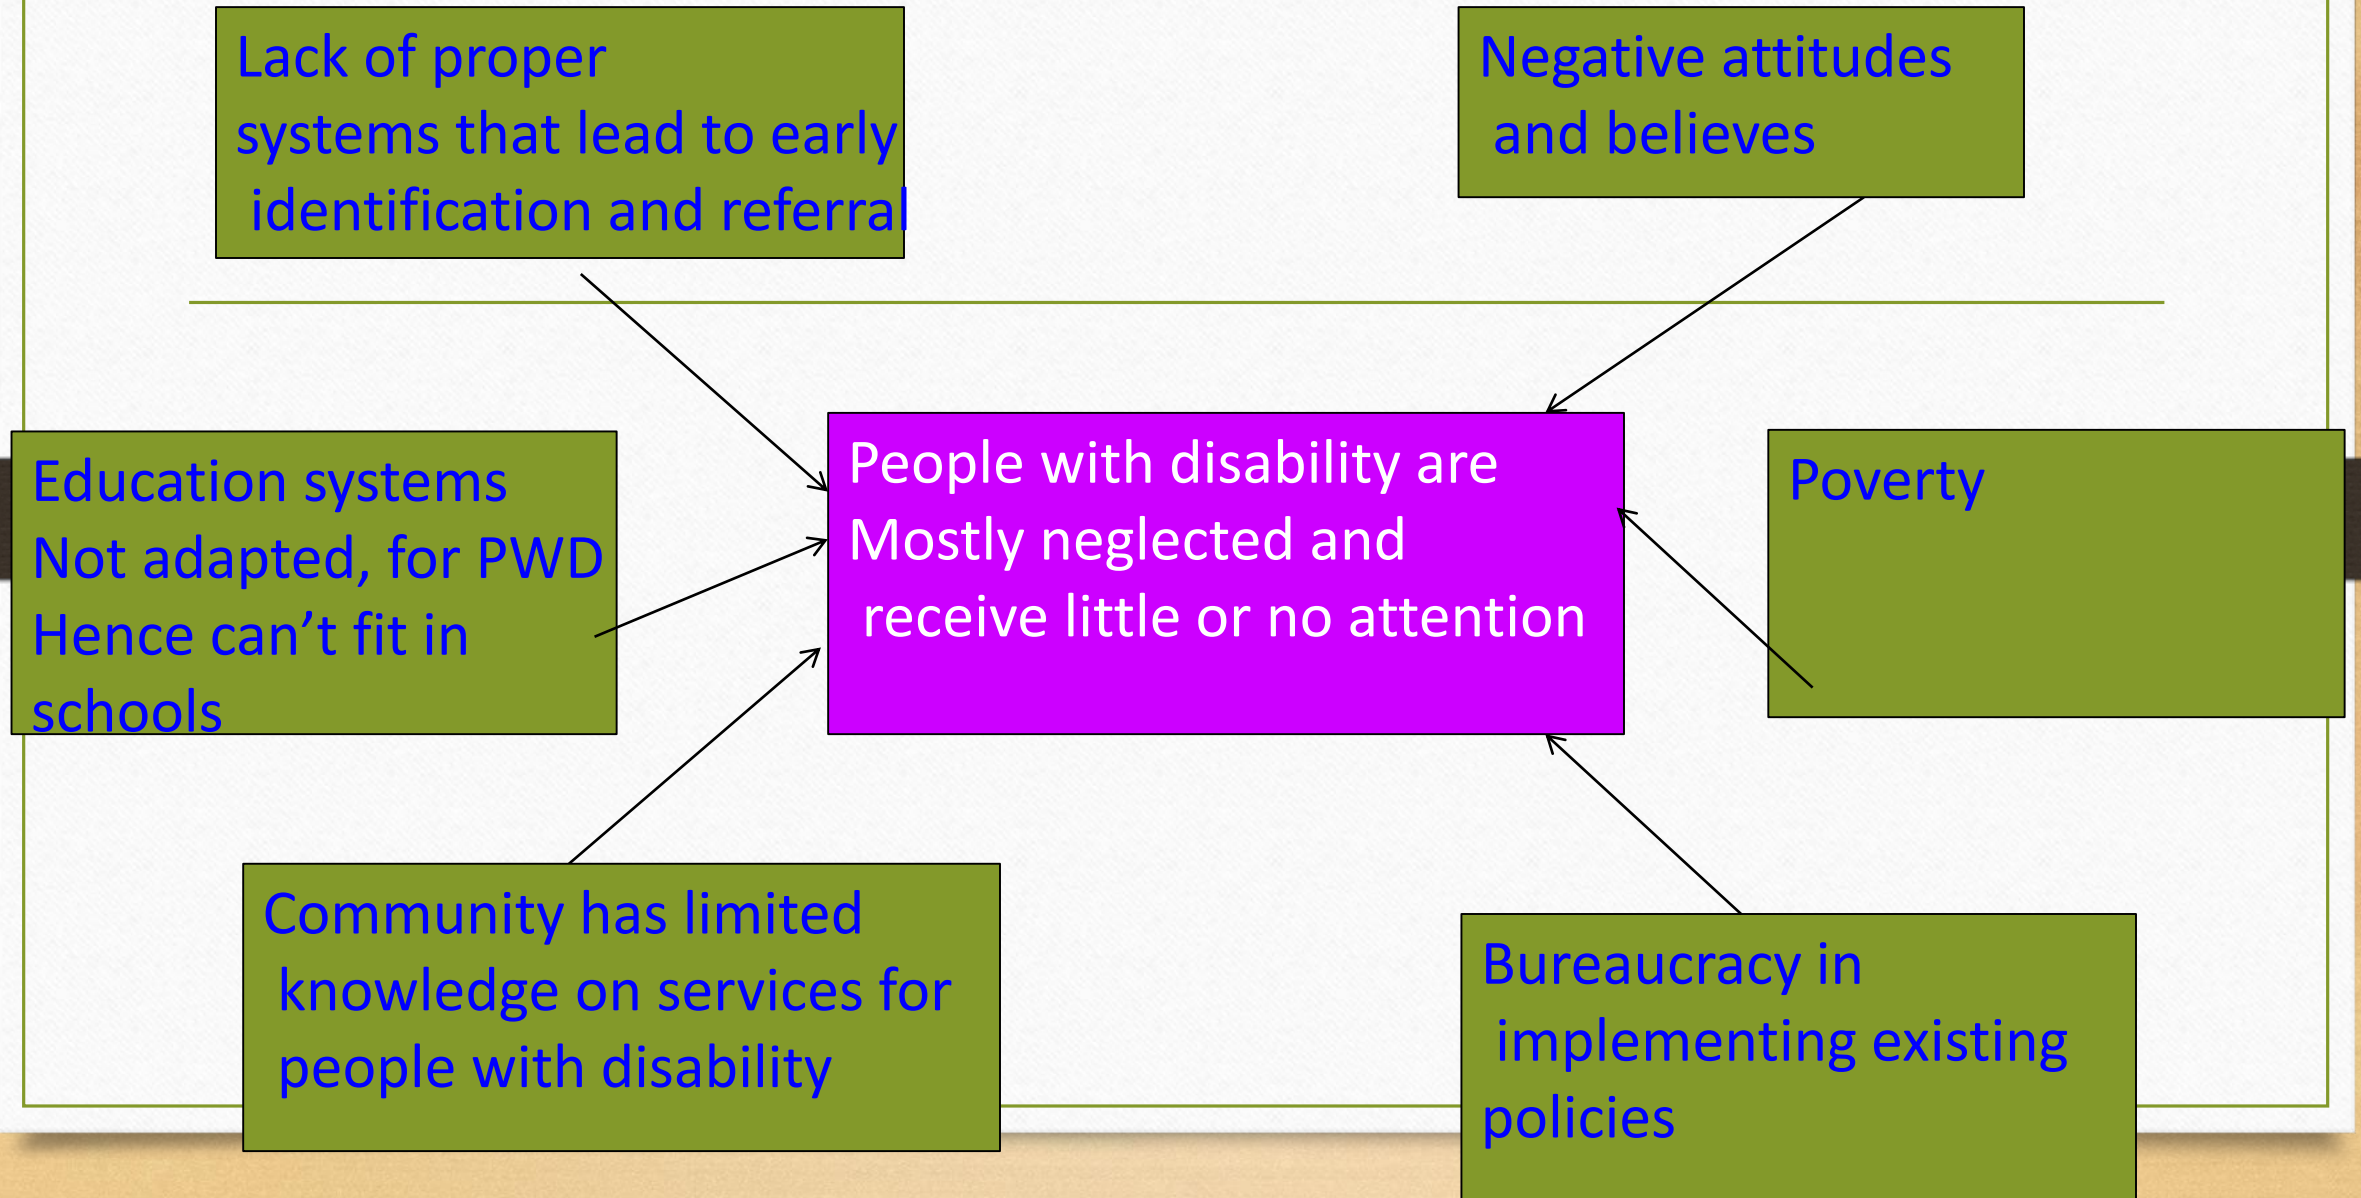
Lack of proper systems that lead to early identification and referral

Negative attitudes and believes

Education systems Not adapted, for PWD Hence can’t fit in schools

People with disability are Mostly neglected and receive little or no attention

Poverty

Community has limited knowledge on services for people with disability

Bureaucracy in implementing existing policies